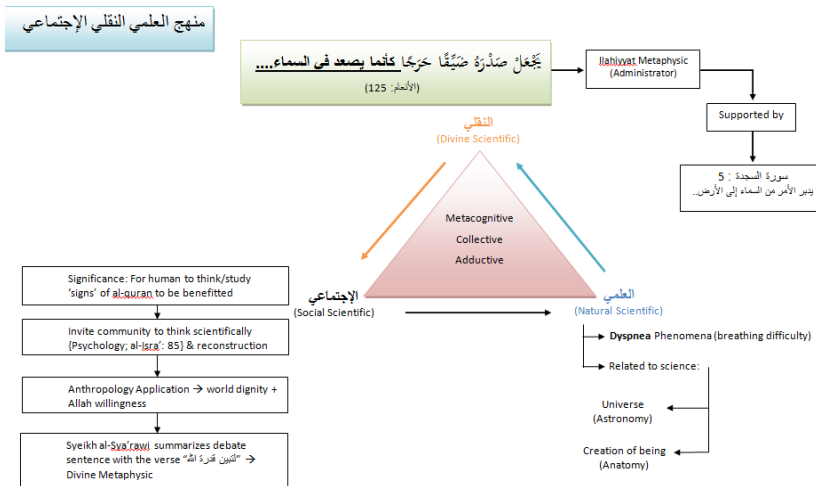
منهج العلمي النقلي الإجتماعي

يَجْعَلْ صَدْرَهُ ضَيِّقًا حَرَجًا كأنما يصعد فى السماء....
(الأنعام: 125)

Ilahiyyat Metaphysic (Administrator)

Supported by

سورة السجدة : 5
يدبر الأمر من السماء إلى الأرض..

النقلي
(Divine Scientific)

Metacognitive
Collective
Adductive

الإجتماعي
(Social Scientific)

العلمي
(Natural Scientific)

Significance: For human to think/study 'signs' of al-quran to be benefitted

Invite community to think scientifically {Psychology; al-Isra': 85} & reconstruction

Anthropology Application → world dignity + Allah willingness

Syeikh al-Sya'rawi summarizes debate sentence with the verse "لتبين قدرة الله" → Divine Metaphysic

Dyspnea Phenomena (breathing difficulty)

Related to science:

Universe
(Astronomy)

Creation of being
(Anatomy)